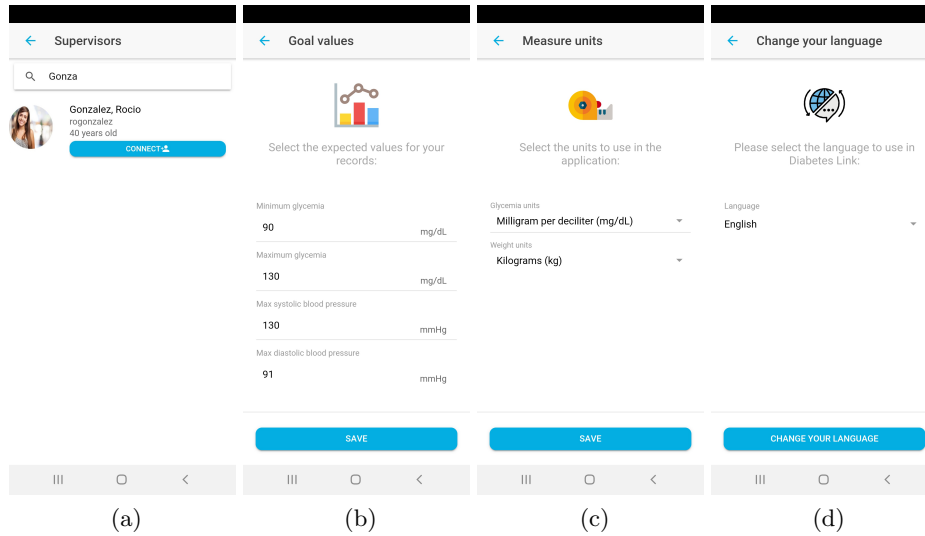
Supervisors

Gonza

Gonzalez, Rocio
rogonzalez
40 years old

CONNECT

(a)

Goal values

Select the expected values for your records:

Minimum glycemia
90 mg/dL

Maximum glycemia
130 mg/dL

Max systolic blood pressure
130 mmHg

Max diastolic blood pressure
91 mmHg

SAVE

(b)

Measure units

Select the units to use in the application:

Glycemia units
Milligram per deciliter (mg/dL)

Weight units
Kilograms (kg)

SAVE

(c)

Change your language

Please select the language to use in Diabetes Link:

Language
English

CHANGE YOUR LANGUAGE

(d)